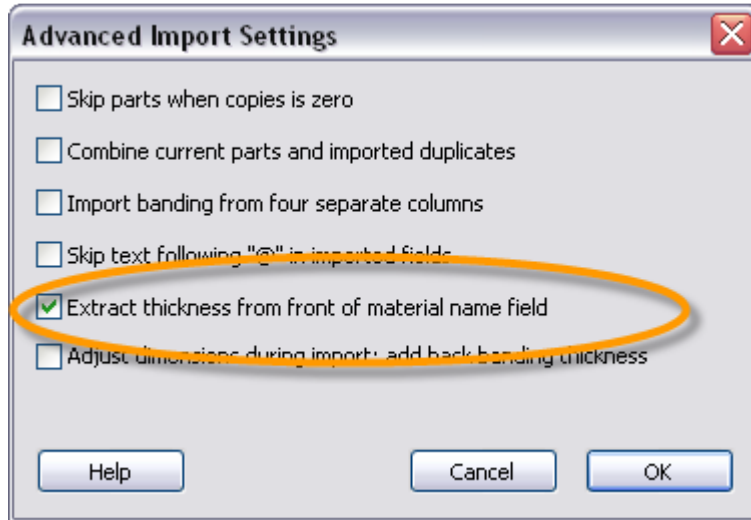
Advanced Import Settings

Skip parts when copies is zero

Combine current parts and imported duplicates

Import banding from four separate columns

Skip text following "@" in imported fields

Extract thickness from front of material name field

Adjust dimensions during import: add back banding thickness

Help

Cancel

OK